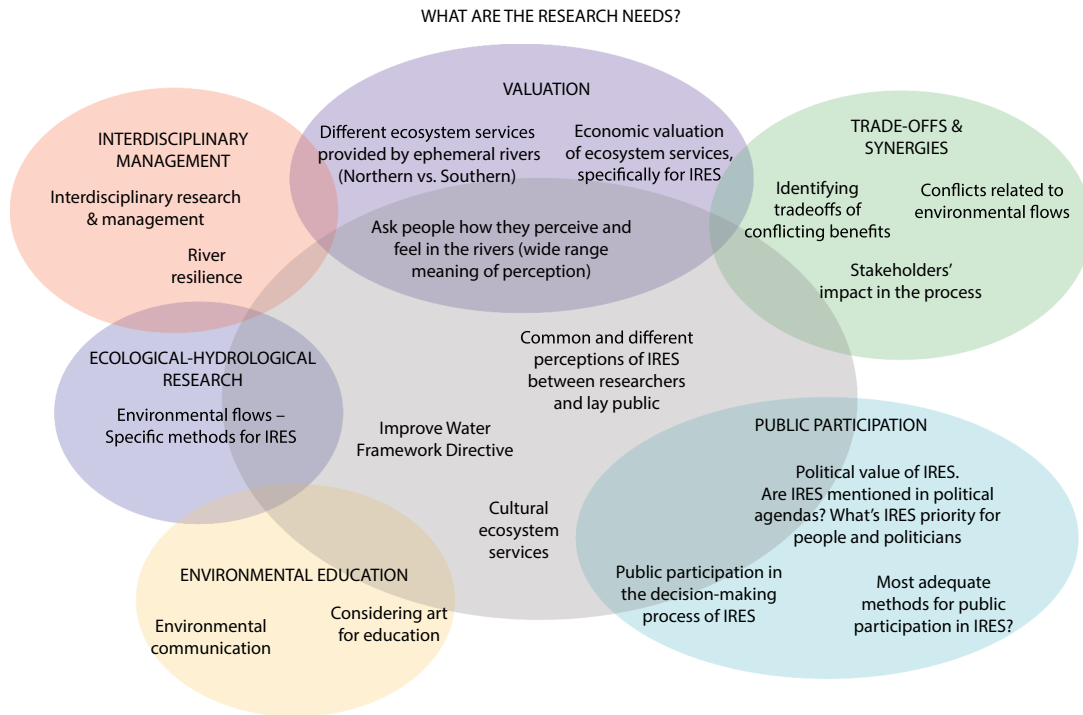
WHAT ARE THE RESEARCH NEEDS?

VALUATION

INTERDISCIPLINARY MANAGEMENT

Interdisciplinary research & management

River resilience

Different ecosystem services provided by ephemeral rivers (Northern vs. Southern)

Economic valuation of ecosystem services, specifically for IRES

TRADE-OFFS & SYNERGIES

Identifying tradeoffs of conflicting benefits

Conflicts related to environmental flows

Stakeholders' impact in the process

Ask people how they perceive and feel in the rivers (wide range meaning of perception)

ECOLOGICAL-HYDROLOGICAL RESEARCH

Environmental flows – Specific methods for IRES

Common and different perceptions of IRES between researchers and lay public

Improve Water Framework Directive

PUBLIC PARTICIPATION

Political value of IRES. Are IRES mentioned in political agendas? What's IRES priority for people and politicians

Cultural ecosystem services

ENVIRONMENTAL EDUCATION

Environmental communication

Considering art for education

Public participation in the decision-making process of IRES

Most adequate methods for public participation in IRES?